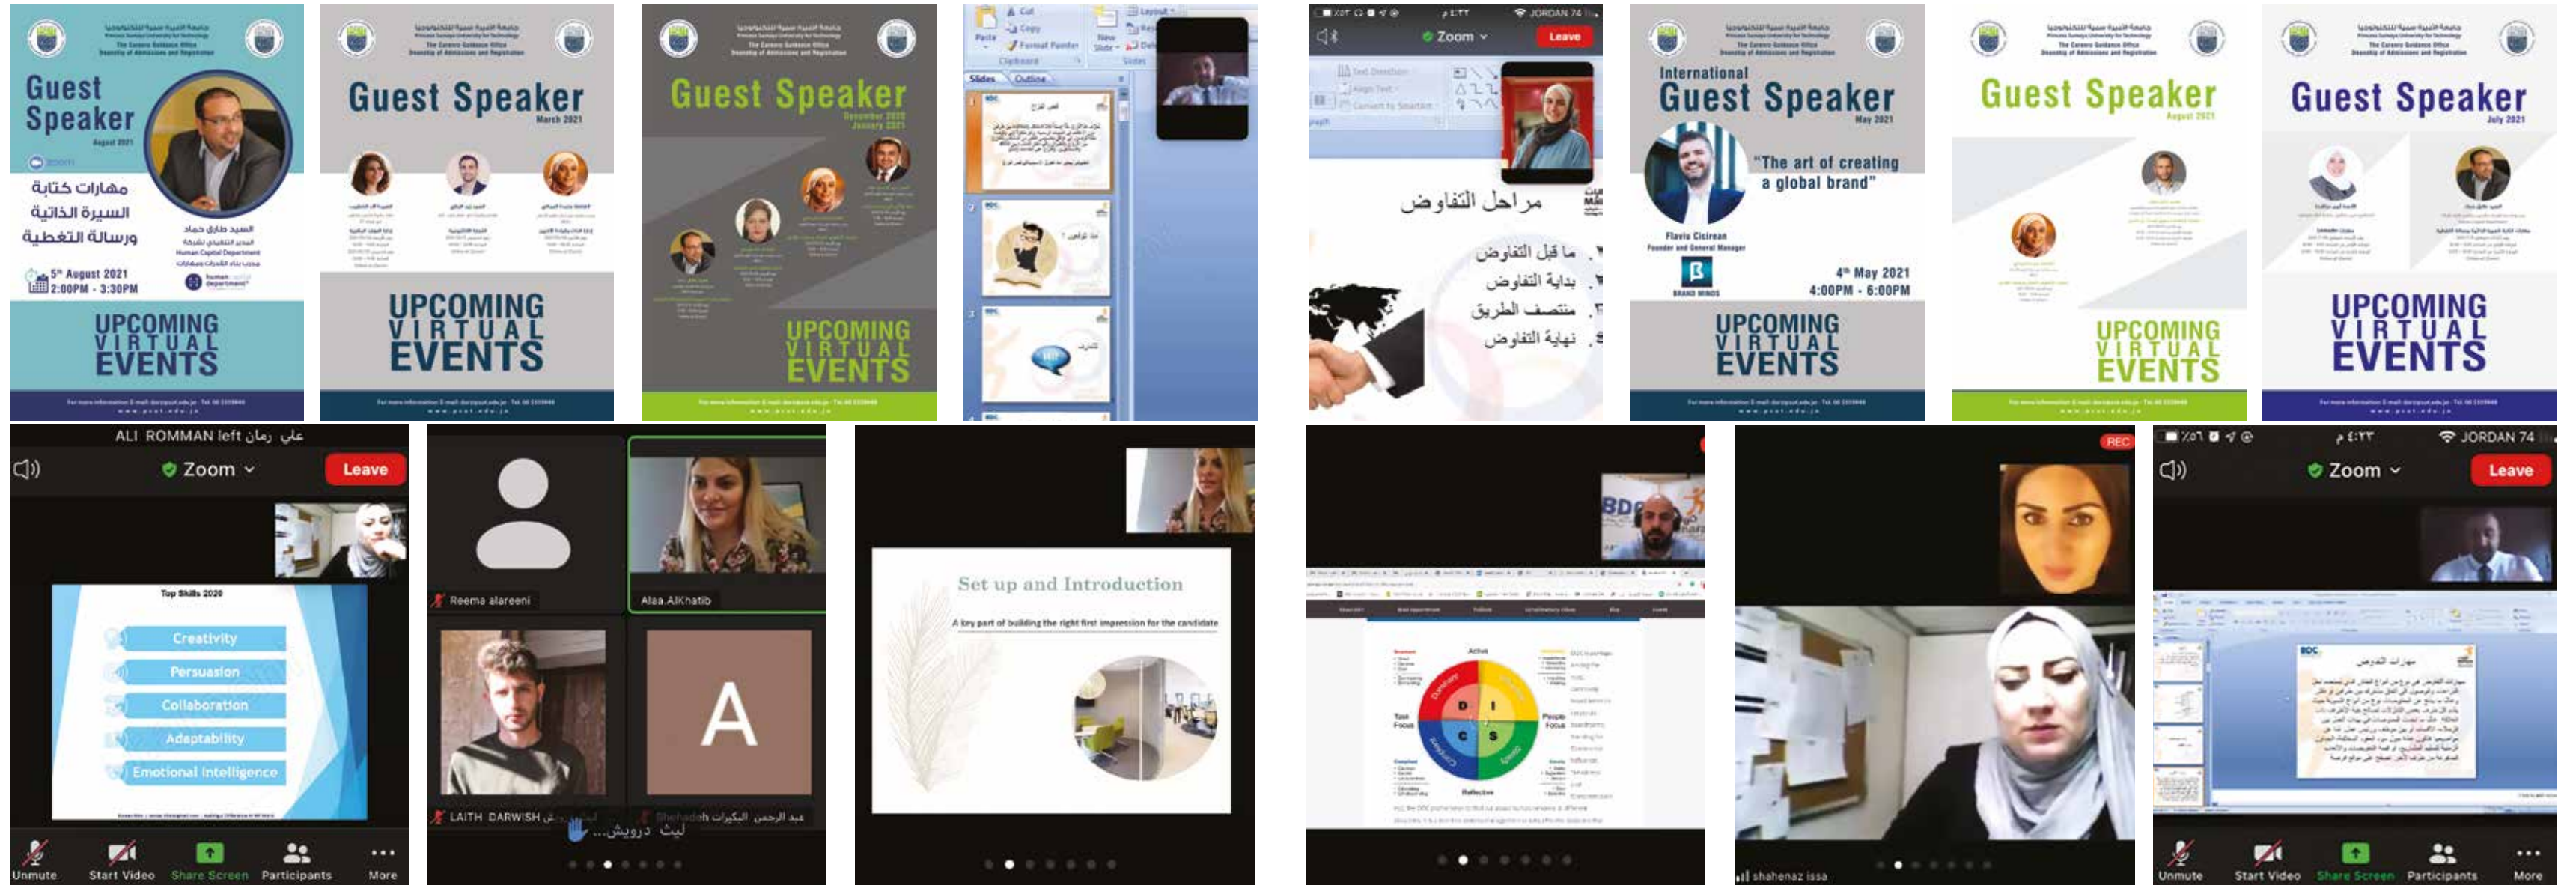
Guest Speaker
August 2021
zoom
مهارات كتابة
السيرة الذاتية
ورسالة التغطية
السيد طارق حماد
5th August 2021
2:00PM - 3:30PM
UPCOMING
VIRTUAL
EVENTS

Guest Speaker
March 2021
UPCOMING
VIRTUAL
EVENTS

Guest Speaker
December 2020
January 2021
UPCOMING
VIRTUAL
EVENTS

Paste
Cut
Copy
Format Painter
Clipboard
New Slide
Layout
Slides
Outline

Zoom
Leave
مراحل التفاوض
١. ما قبل التفاوض
٢. بداية التفاوض
٣. منتصف الطريق
٤. نهاية التفاوض

International
Guest Speaker
May 2021
"The art of creating a global brand"
Flavio Cicirean
Founder and General Manager
BRAND MINDS
4th May 2021
4:00PM - 6:00PM
UPCOMING
VIRTUAL
EVENTS

Guest Speaker
August 2021
UPCOMING
VIRTUAL
EVENTS

Guest Speaker
July 2021
UPCOMING
VIRTUAL
EVENTS

ALI ROMMAN left علي رمان
Zoom
Leave
Top Skills 2020
Creativity
Persuasion
Collaboration
Adaptability
Emotional Intelligence
Unmute
Start Video
Share Screen
Participants
More

Reema alareeni
Alaa AlKhatib
A
LAITH DARWISH ليث درويش...
Shehadeh عبد الرحمن البكيرات

Set up and Introduction
A key part of building the right first impression for the candidate

Active
D I
C S
Task Focus
People Focus
Reflective

REC
shahenaz issa

JORDAN 74
Zoom
Leave
مهارات التدريس
Unmute
Start Video
Share Screen
Participants
More